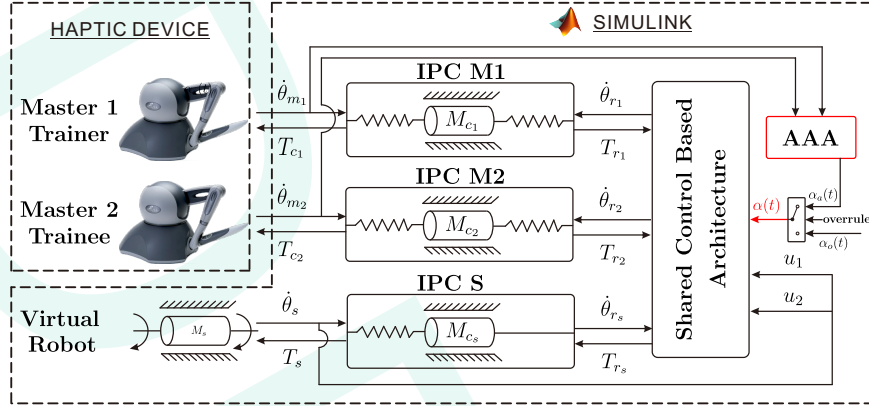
HAPTIC DEVICE

SIMULINK

Master 1 Trainer

Master 2 Trainee

Virtual Robot

IPC M1

IPC M2

IPC S

$\dot{\theta}_{m_1}$

$T_{c_1}$

$\dot{\theta}_{m_2}$

$T_{c_2}$

$\dot{\theta}_s$

$T_s$

$M_s$

$M_{c_1}$

$M_{c_2}$

$M_{c_s}$

$\dot{\theta}_{r_1}$

$T_{r_1}$

$\dot{\theta}_{r_2}$

$T_{r_2}$

$\dot{\theta}_{r_s}$

$T_{r_s}$

Shared Control Based Architecture

AAA

$\alpha(t)$

$\alpha_a(t)$

overrule

$\alpha_o(t)$

$u_1$

$u_2$